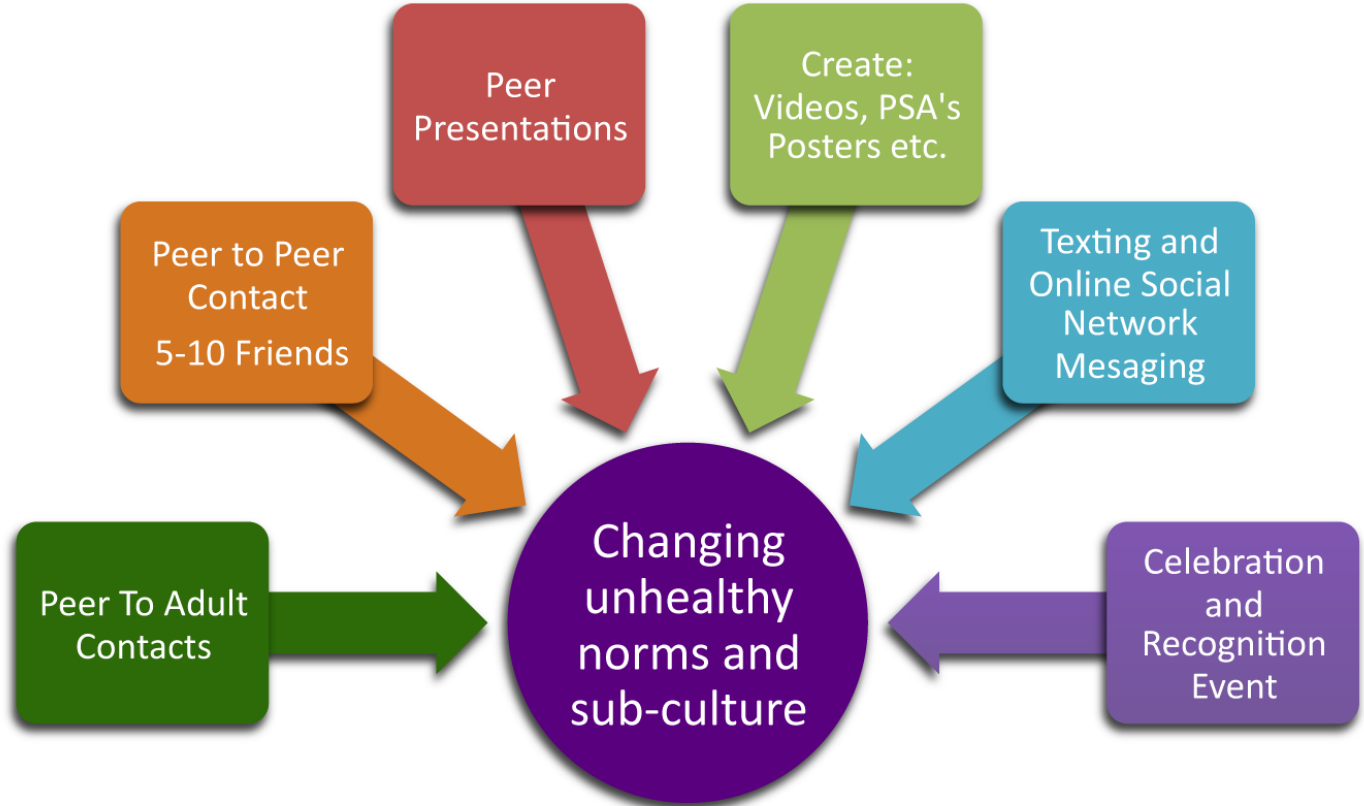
Peer Presentations

Create: Videos, PSA's Posters etc.

Peer to Peer Contact
5-10 Friends

Texting and Online Social Network Mesaging

Peer To Adult Contacts

Changing unhealthy norms and sub-culture

Celebration and Recognition Event